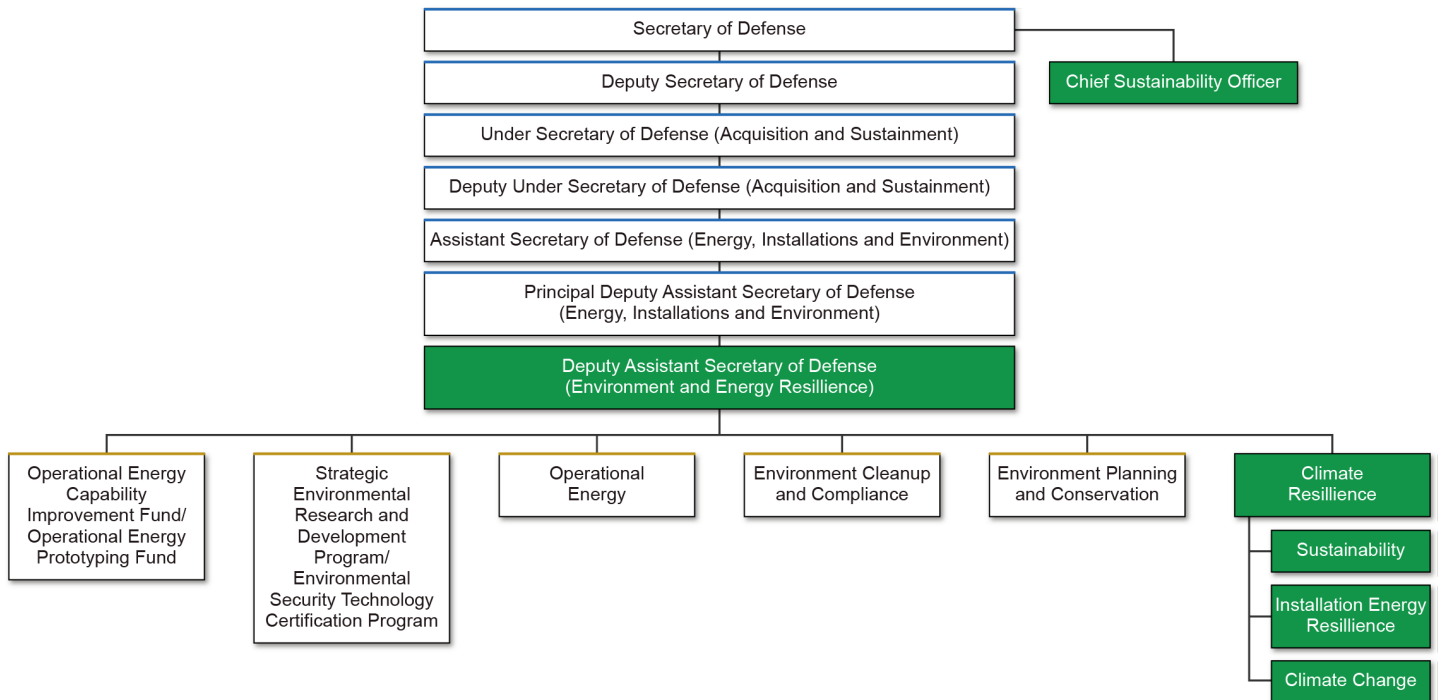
Secretary of Defense

Chief Sustainability Officer

Deputy Secretary of Defense

Under Secretary of Defense (Acquisition and Sustainment)

Deputy Under Secretary of Defense (Acquisition and Sustainment)

Assistant Secretary of Defense (Energy, Installations and Environment)

Principal Deputy Assistant Secretary of Defense (Energy, Installations and Environment)

Deputy Assistant Secretary of Defense (Environment and Energy Resillience)

Operational Energy Capability Improvement Fund/ Operational Energy Prototyping Fund

Strategic Environmental Research and Development Program/ Environmental Security Technology Certification Program

Operational Energy

Environment Cleanup and Compliance

Environment Planning and Conservation

Climate Resillience

Sustainability

Installation Energy Resillience

Climate Change